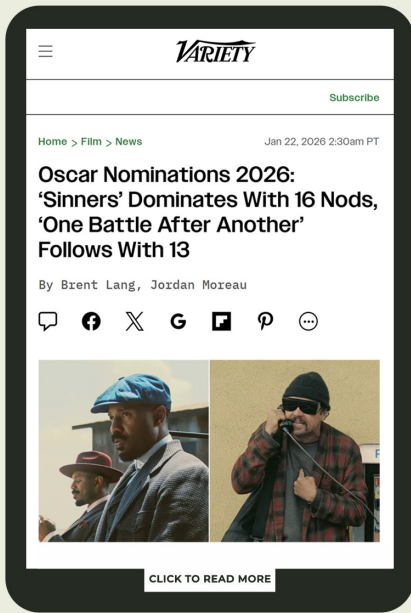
VARIETY

Subscribe

Home > Film > News

Jan 22, 2026 2:30am PT

Oscar Nominations 2026: 'Sinners' Dominates With 16 Nods, 'One Battle After Another' Follows With 13

By Brent Lang, Jordan Moreau

CLICK TO READ MORE